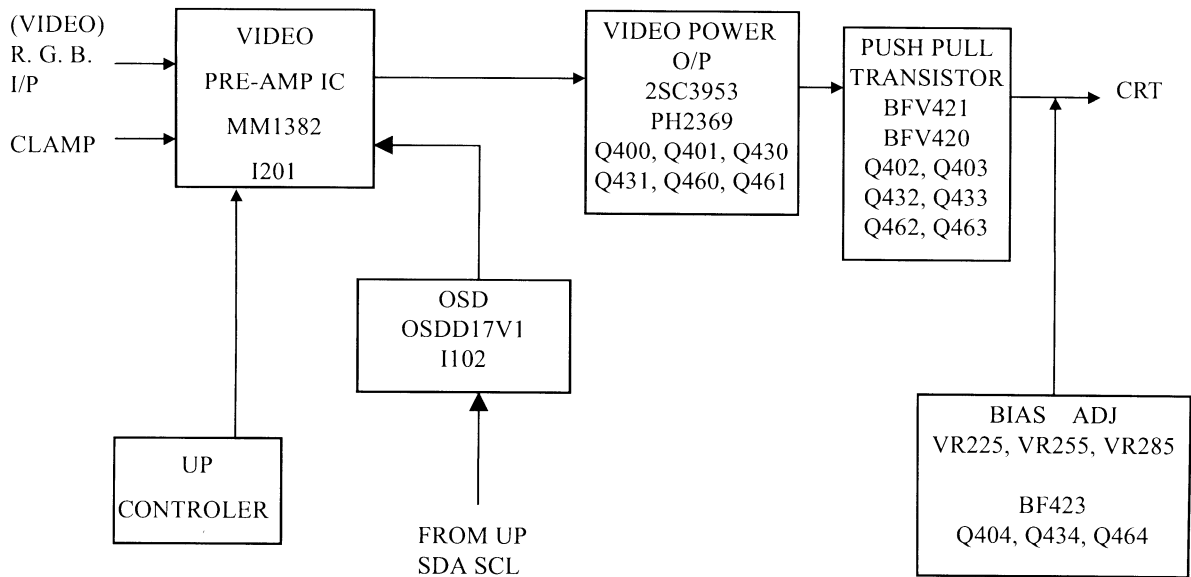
(VIDEO)
R. G. B.
I/P

CLAMP

VIDEO
PRE-AMP IC
MM1382
I201

VIDEO POWER
O/P
2SC3953
PH2369
Q400, Q401, Q430
Q431, Q460, Q461

PUSH PULL
TRANSISTOR
BFV421
BFV420
Q402, Q403
Q432, Q433
Q462, Q463

CRT

OSD
OSDD17V1
I102

UP
CONTROLER

FROM UP
SDA SCL

BIAS ADJ
VR225, VR255, VR285

BF423
Q404, Q434, Q464